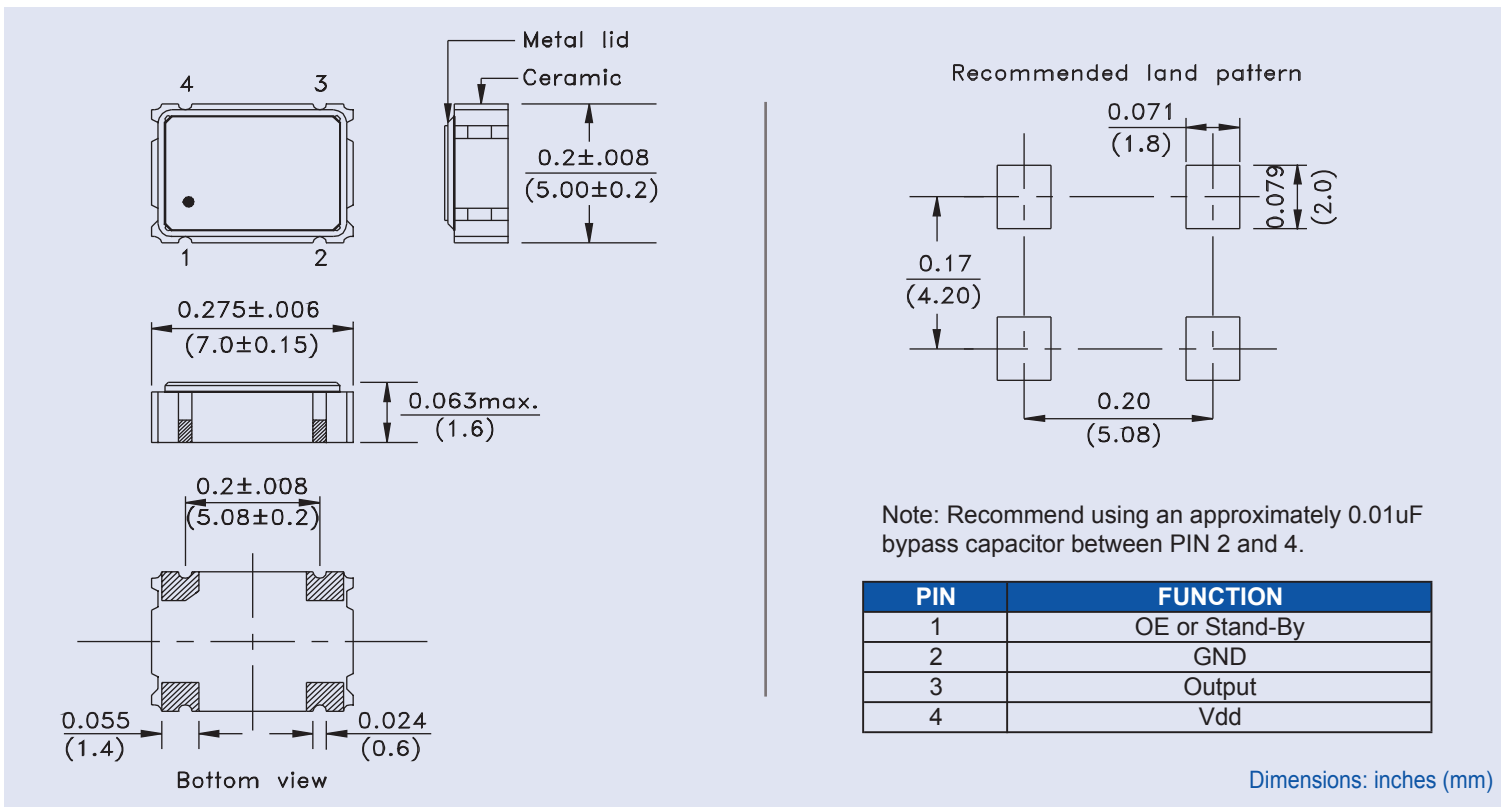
4 3

1 2

Metal lid
Ceramic

0.2±.008
(5.00±0.2)

0.275±.006
(7.0±0.15)

0.063max.
(1.6)

0.2±.008
(5.08±0.2)

0.055
(1.4)

0.024
(0.6)

Bottom view

Recommended land pattern

0.071
(1.8)

0.079
(2.0)

0.17
(4.20)

0.20
(5.08)

Note: Recommend using an approximately 0.01uF bypass capacitor between PIN 2 and 4.

| PIN | FUNCTION |
|---|---|
| 1 | OE or Stand-By |
| 2 | GND |
| 3 | Output |
| 4 | Vdd |

Dimensions: inches (mm)